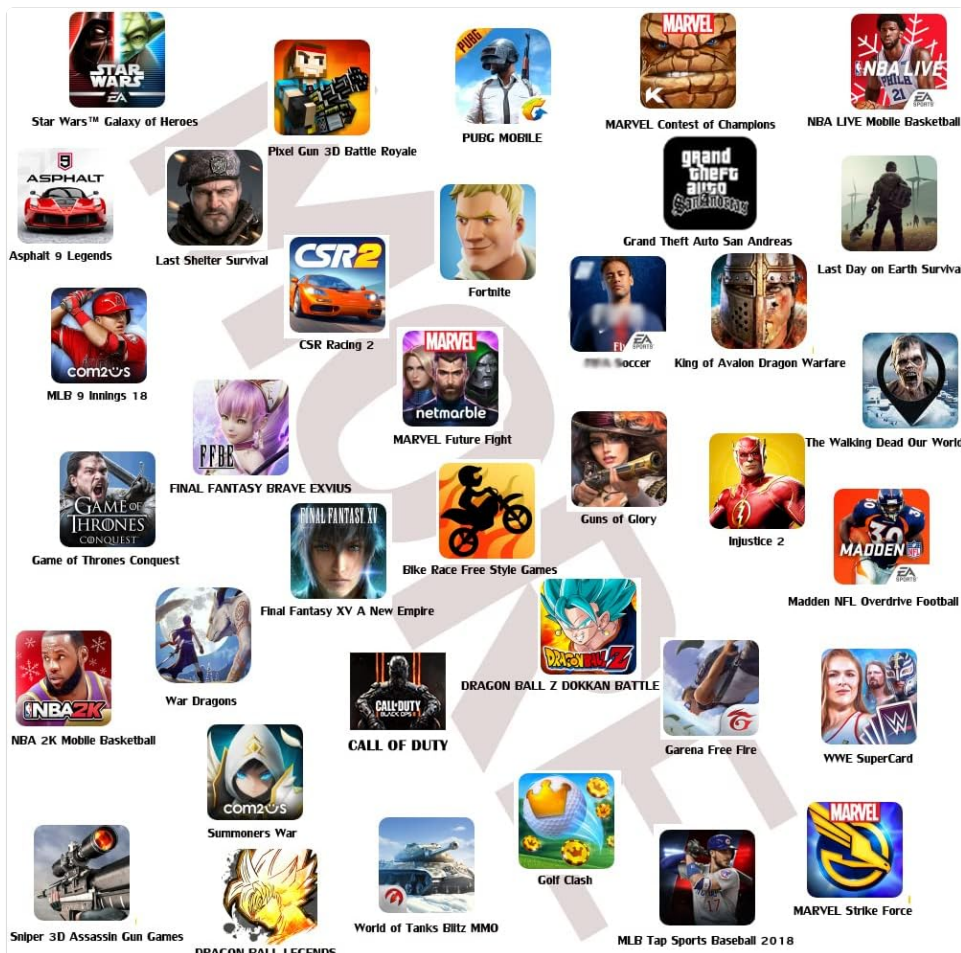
STAR WARS
EA
Star Wars™ Galaxy of Heroes

Pixel Gun 3D Battle Royale

PUBG
PUBG MOBILE

MARVEL
K
MARVEL Contest of Champions

NBA LIVE
PHILA 21
EA SPORTS
NBA LIVE Mobile Basketball

9
ASPHALT
Asphalt 9 Legends

Last Shelter Survival

grand theft auto San Andreas
Grand Theft Auto San Andreas

Last Day on Earth Survival

Fortnite

CSR2
CSR Racing 2

EA SPORTS
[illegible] Soccer

King of Avalon Dragon Warfare

com2us
MLB 9 Innings 18

MARVEL
netmarble
MARVEL Future Fight

The Walking Dead Our World

FFBE
FINAL FANTASY BRAVE EXVIUS

Guns of Glory

Injustice 2

GAME OF THRONES CONQUEST
Game of Thrones Conquest

FINAL FANTASY XV
Final Fantasy XV A New Empire

Bike Race Free Style Games

MADDEN
EA
Madden NFL Overdrive Football

War Dragons

DRAGON BALL Z
DRAGON BALL Z DOKKAN BATTLE

NBA2K
NBA 2K Mobile Basketball

CALL OF DUTY BLACK OPS
CALL OF DUTY

Garena Free Fire

WWE SuperCard

com2us
Summoners War

Golf Clash

MARVEL
MARVEL Strike Force

Sniper 3D Assassin Gun Games

DRAGON BALL LEGENDS

World of Tanks Blitz MMO

MLB Tap Sports Baseball 2018